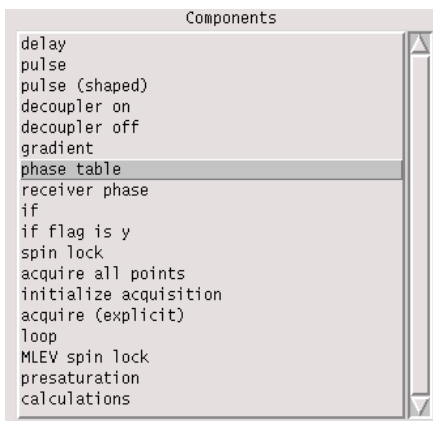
Components

delay
pulse
pulse (shaped)
decoupler on
decoupler off
gradient
phase table
receiver phase
if
if flag is y
spin lock
acquire all points
initialize acquisition
acquire (explicit)
loop
MLEV spin lock
presaturation
calculations